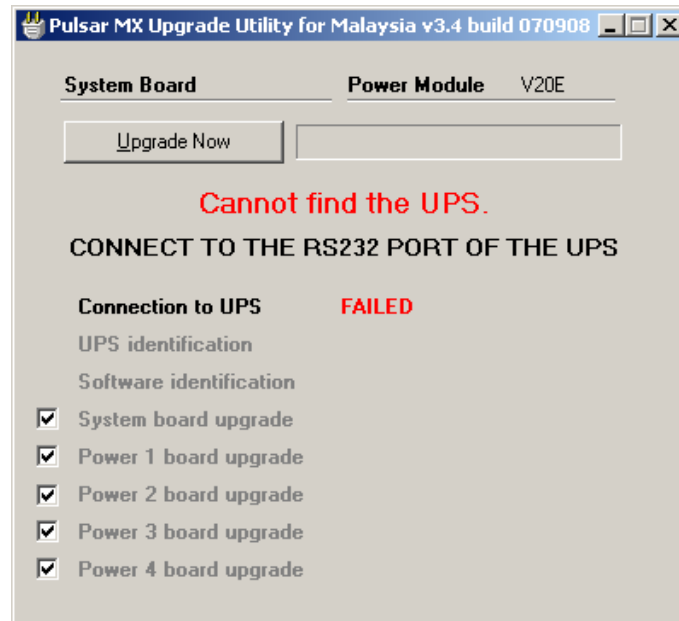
Pulsar MX Upgrade Utility for Malaysia v3.4 build 070908

System Board

Power Module V20E

Upgrade Now

Cannot find the UPS.

CONNECT TO THE RS232 PORT OF THE UPS

Connection to UPS FAILED

UPS identification

Software identification

System board upgrade

Power 1 board upgrade

Power 2 board upgrade

Power 3 board upgrade

Power 4 board upgrade